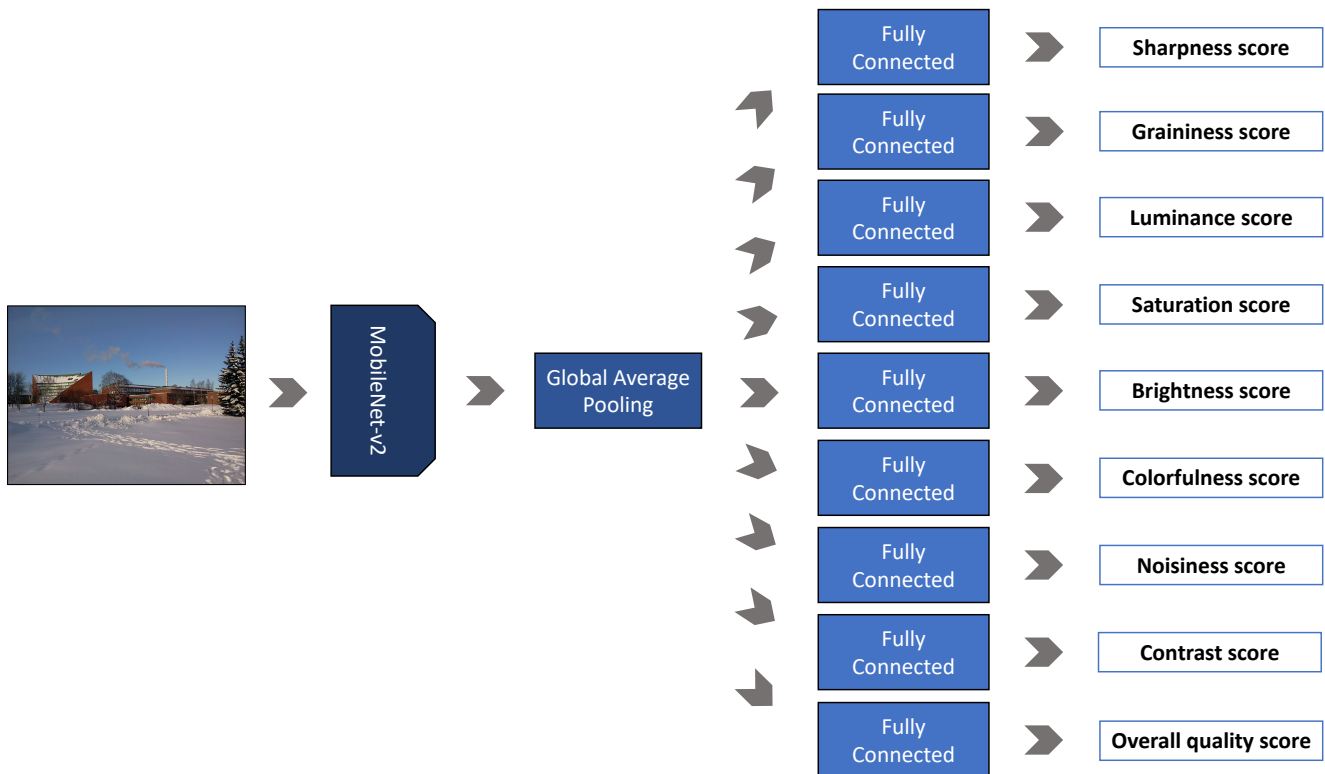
MobileNet-v2

Global Average Pooling

Fully Connected

Sharpness score

Fully Connected

Graininess score

Fully Connected

Luminance score

Fully Connected

Saturation score

Fully Connected

Brightness score

Fully Connected

Colorfulness score

Fully Connected

Noisiness score

Fully Connected

Contrast score

Fully Connected

Overall quality score